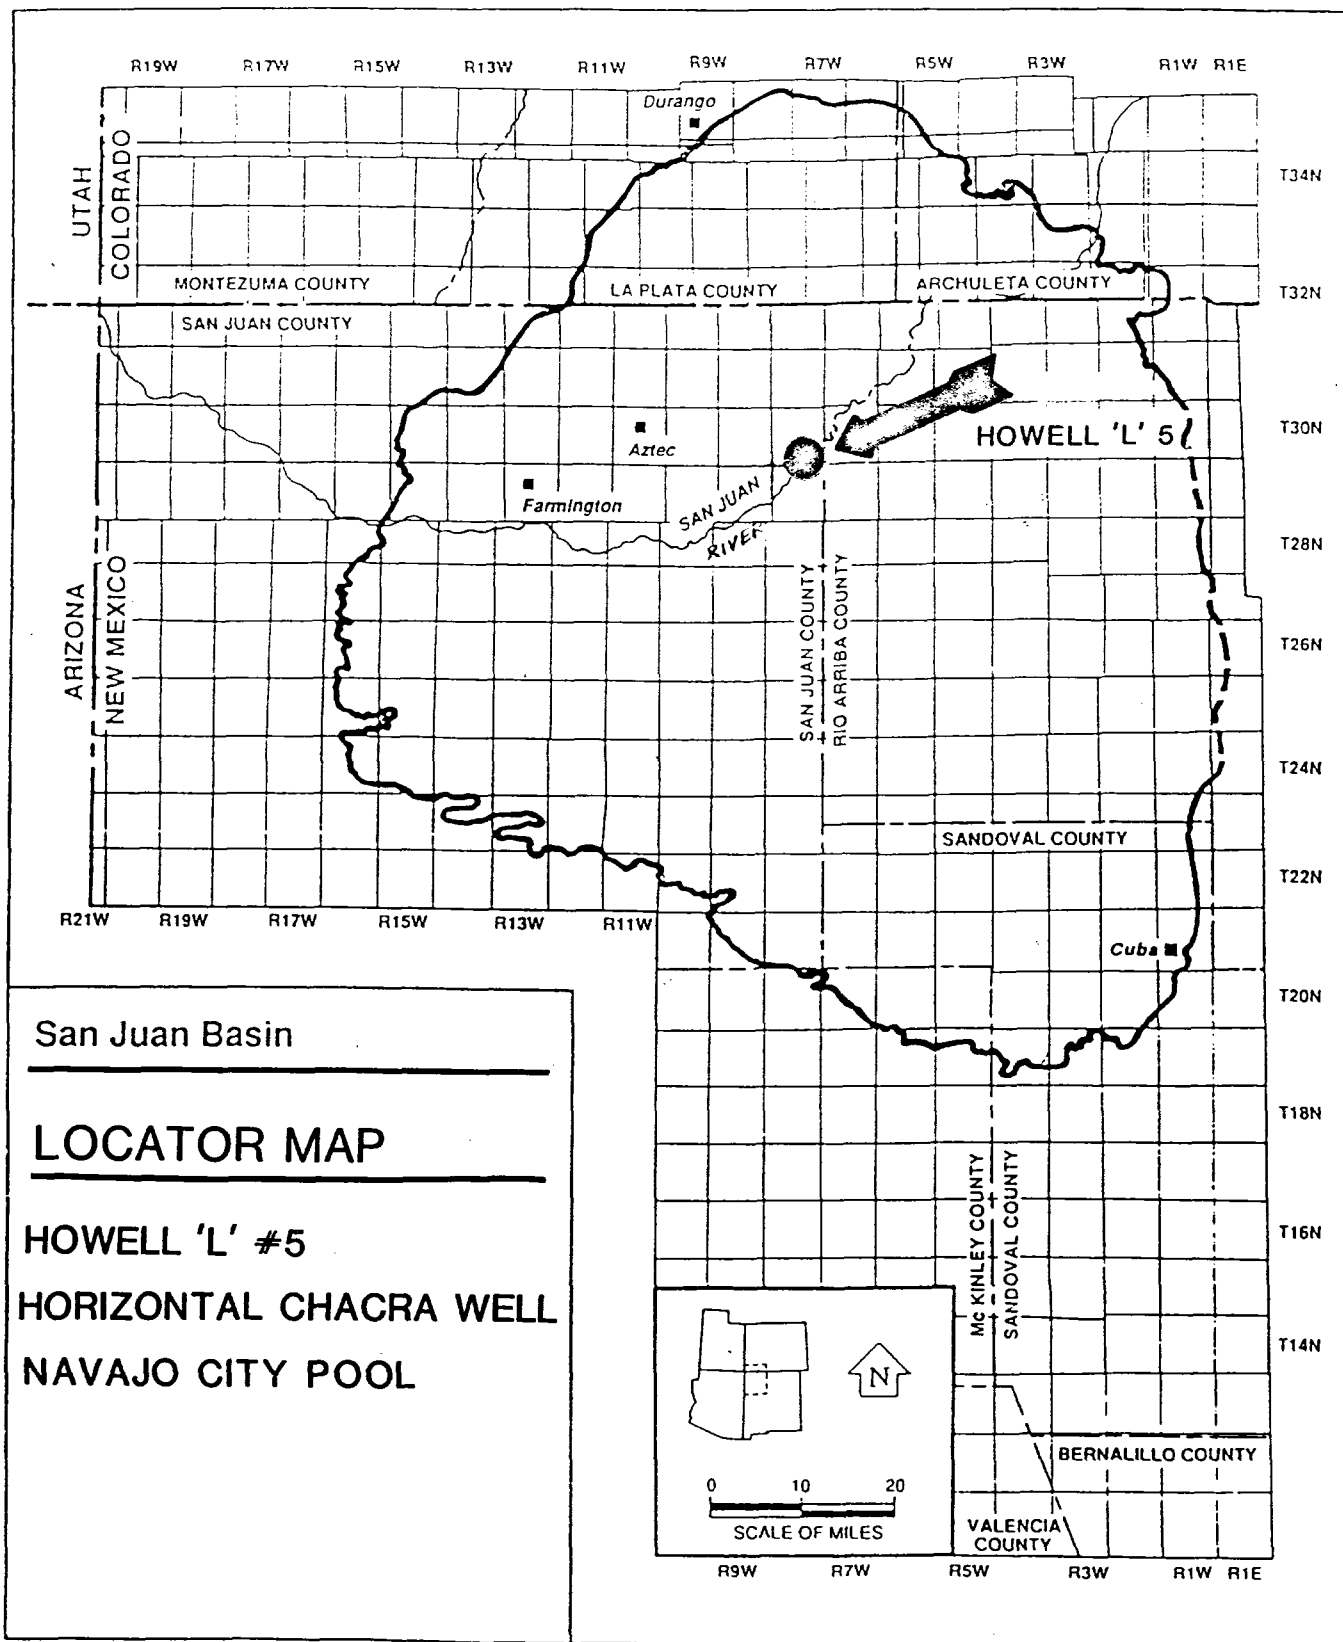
R19W R17W R15W R13W R11W R9W R7W R5W R3W R1W R1E

Durango

UTAH
COLORADO

T34N

MONTEZUMA COUNTY
LA PLATA COUNTY
ARCHULETA COUNTY

T32N

SAN JUAN COUNTY

T30N

HOWELL 'L' 5

Aztec

Farmington

SAN JUAN RIVER

T28N

ARIZONA
NEW MEXICO

SAN JUAN COUNTY
RIO ARRIBA COUNTY

T26N

T24N

SANDOVAL COUNTY

T22N

R21W R19W R17W R15W R13W R11W

Cuba

T20N

San Juan Basin

LOCATOR MAP

HOWELL 'L' #5

HORIZONTAL CHACRA WELL

NAVAJO CITY POOL

T18N

Mc KINLEY COUNTY
SANDOVAL COUNTY

T16N

T14N

N

0 10 20
SCALE OF MILES

BERNALILLO COUNTY

VALENCIA COUNTY

R9W R7W R5W R3W R1W R1E